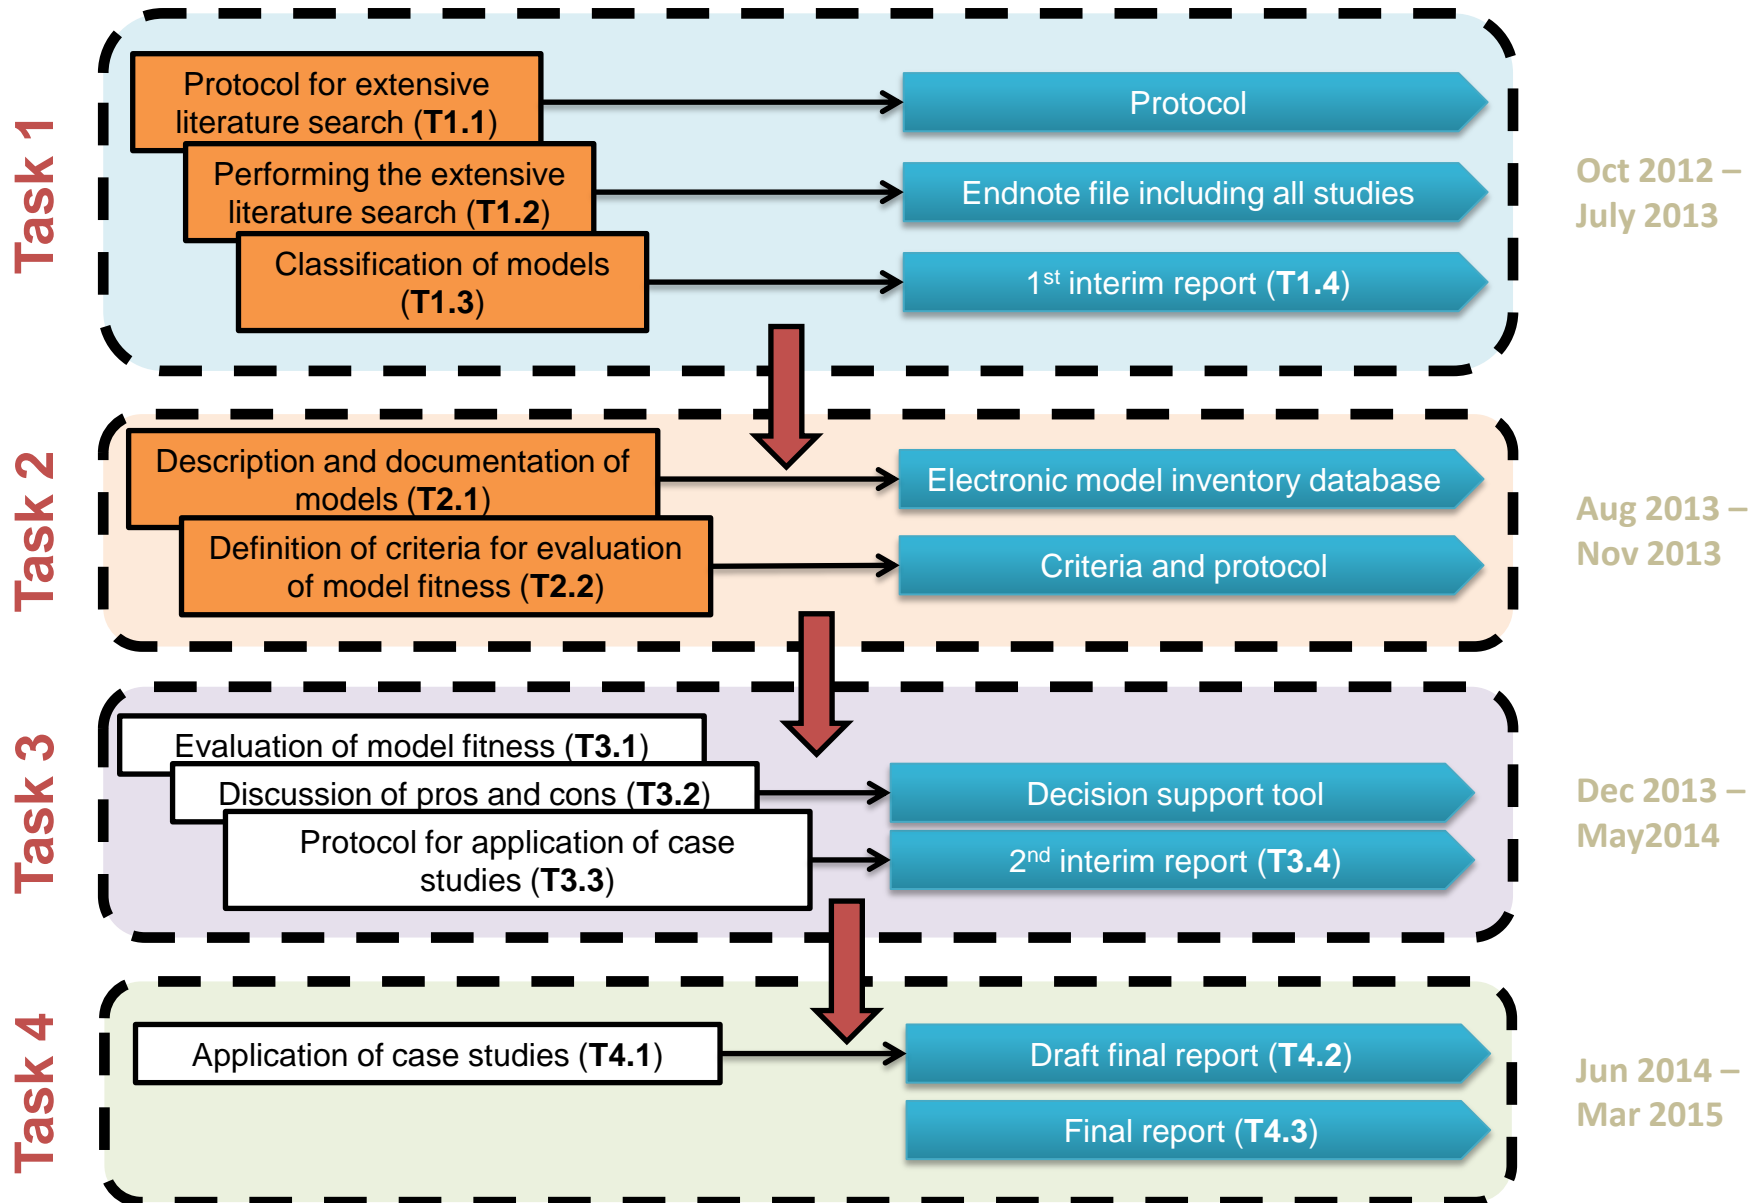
Task 1

Protocol for extensive literature search (T1.1)

Performing the extensive literature search (T1.2)

Classification of models (T1.3)

Protocol

Endnote file including all studies

$1^{st}$ interim report (T1.4)

Oct 2012 – July 2013

Task 2

Description and documentation of models (T2.1)

Definition of criteria for evaluation of model fitness (T2.2)

Electronic model inventory database

Criteria and protocol

Aug 2013 – Nov 2013

Task 3

Evaluation of model fitness (T3.1)

Discussion of pros and cons (T3.2)

Protocol for application of case studies (T3.3)

Decision support tool

$2^{nd}$ interim report (T3.4)

Dec 2013 – May2014

Task 4

Application of case studies (T4.1)

Draft final report (T4.2)

Final report (T4.3)

Jun 2014 – Mar 2015